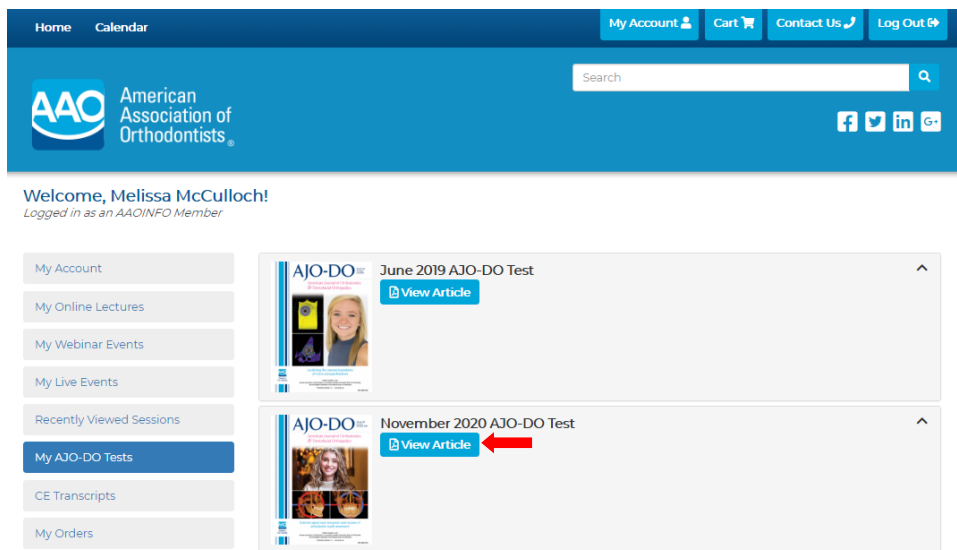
Home Calendar

My Account Cart Contact Us Log Out

AAO American Association of Orthodontists

Search

Welcome, Melissa McCulloch!
Logged in as an AAOINFO Member

My Account
My Online Lectures
My Webinar Events
My Live Events
Recently Viewed Sessions
My AJO-DO Tests
CE Transcripts
My Orders

AJO-DO
June 2019 AJO-DO Test
View Article

AJO-DO
November 2020 AJO-DO Test
View Article